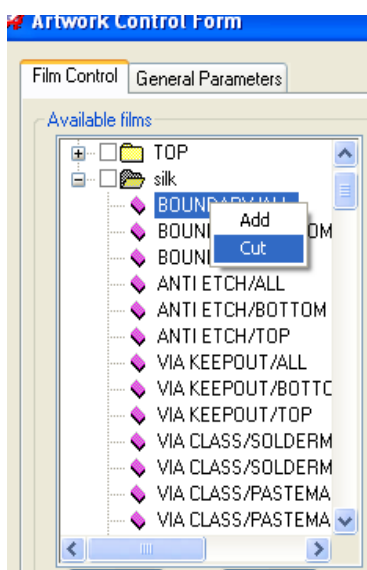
Artwork Control Form

Film Control | General Parameters

Available films

TOP
silk
BOUNDARY/ALL
BOUN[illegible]OM
BOUN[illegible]
Add
Cut
ANTI ETCH/ALL
ANTI ETCH/BOTTOM
ANTI ETCH/TOP
VIA KEEPOUT/ALL
VIA KEEPOUT/BOTTO
VIA KEEPOUT/TOP
VIA CLASS/SOLDERM
VIA CLASS/SOLDERM
VIA CLASS/PASTEMA
VIA CLASS/PASTEMA